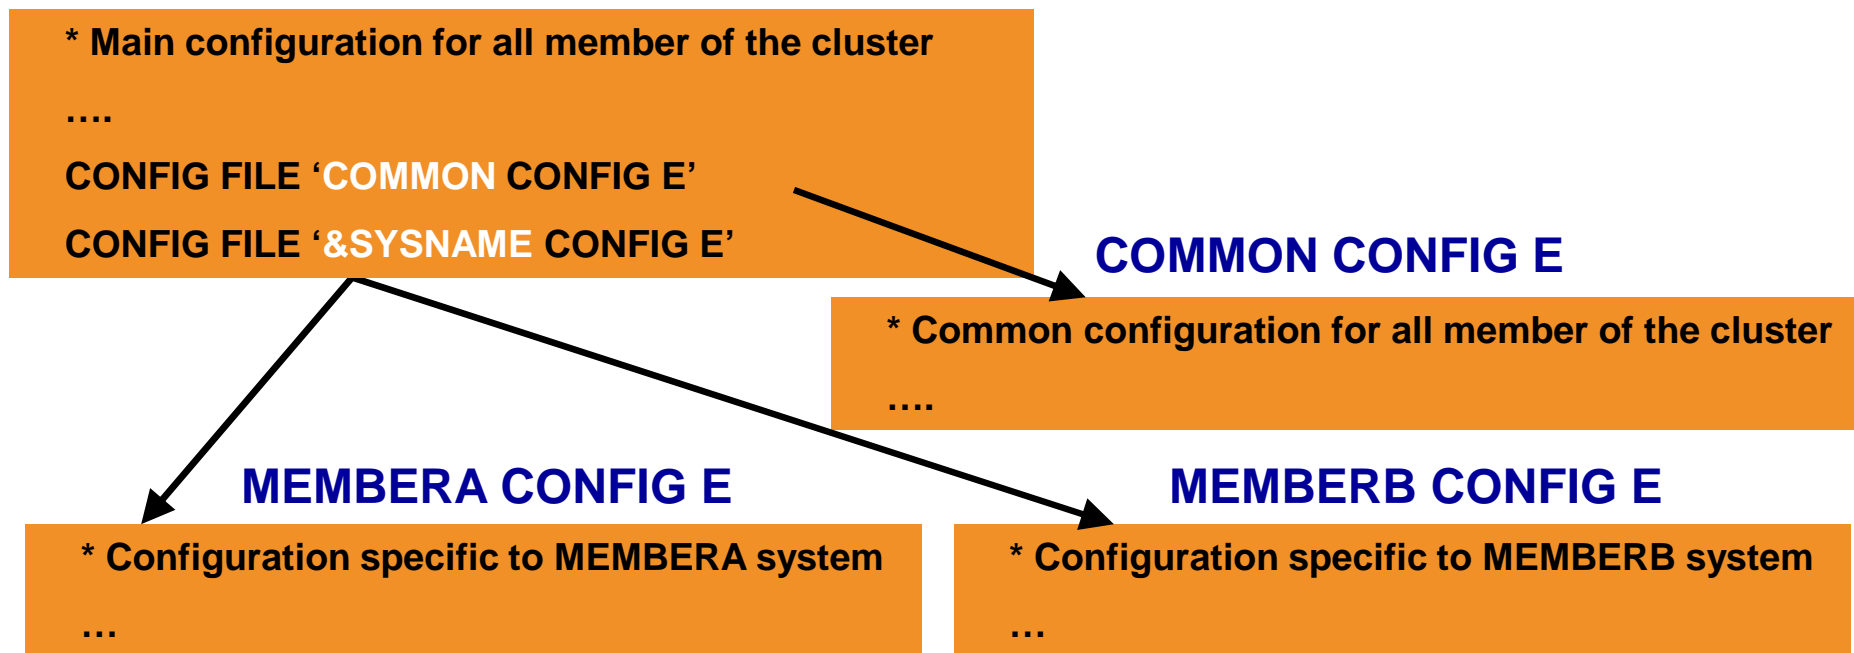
* Main configuration for all member of the cluster

….

CONFIG FILE ‘COMMON CONFIG E’

CONFIG FILE ‘&SYSNAME CONFIG E’

COMMON CONFIG E

* Common configuration for all member of the cluster

….

MEMBERA CONFIG E

* Configuration specific to MEMBERA system

…

MEMBERB CONFIG E

* Configuration specific to MEMBERB system

…